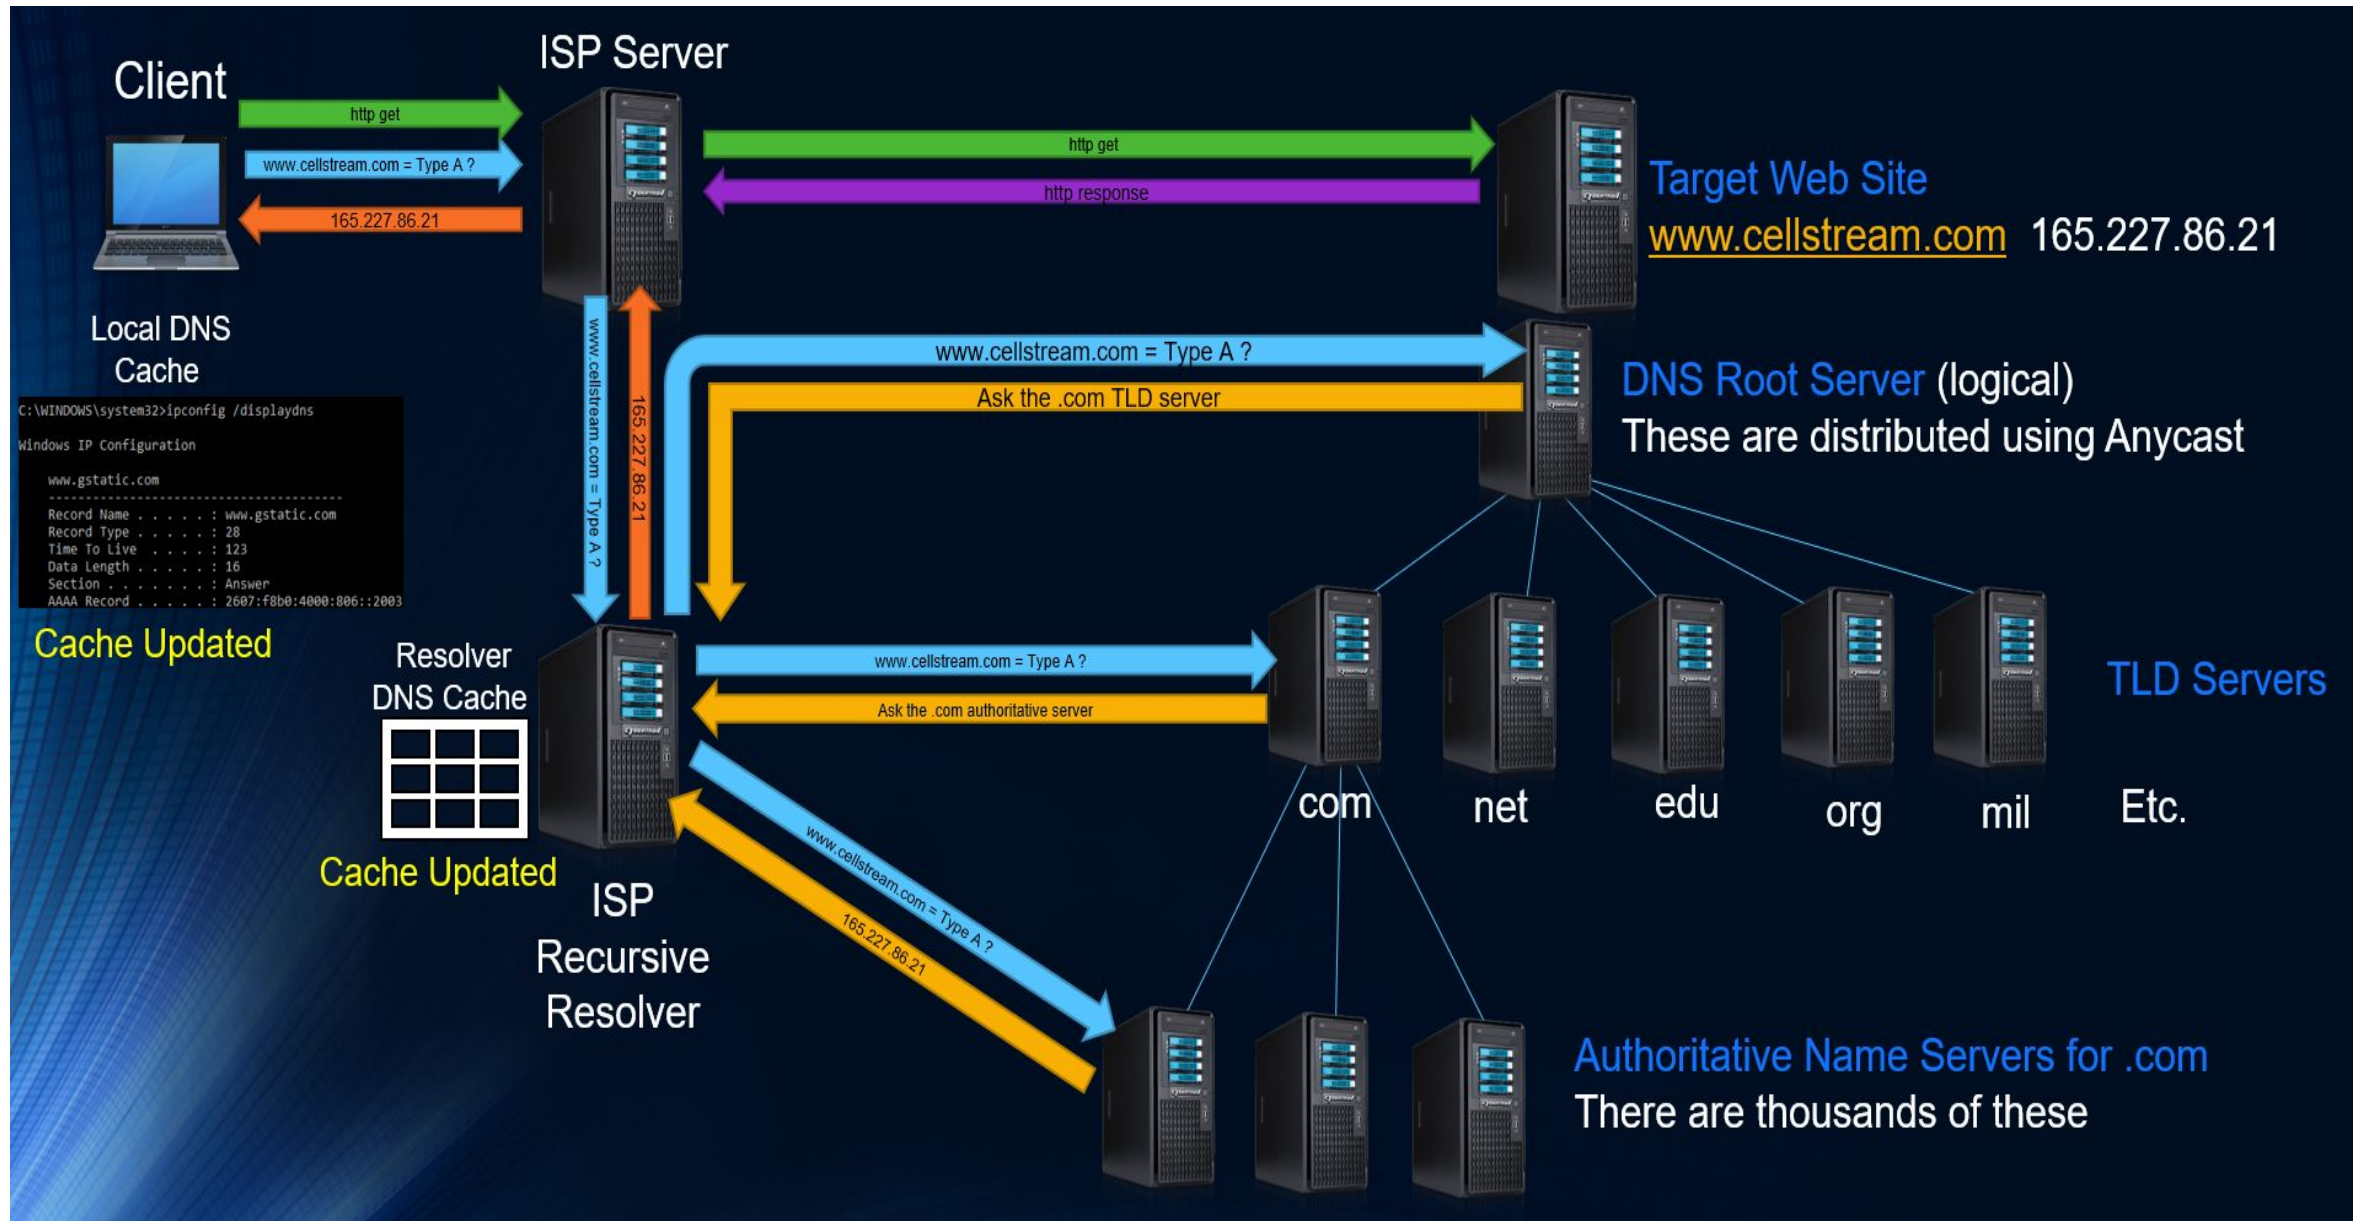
Client

ISP Server

http get

www.cellstream.com = Type A ?

165.227.86.21

http get

http response

Target Web Site

www.cellstream.com 165.227.86.21

Local DNS Cache

C:\WINDOWS\system32>ipconfig /displaydns

Windows IP Configuration

www.gstatic.com
----------------------------------------
Record Name . . . . . : www.gstatic.com
Record Type . . . . . : 28
Time To Live . . . . : 123
Data Length . . . . . : 16
Section . . . . . . . : Answer
AAAA Record . . . . . : 2607:f8b0:4000:806::2003

Cache Updated

www.cellstream.com = Type A ?

165.227.86.21

www.cellstream.com = Type A ?

Ask the .com TLD server

DNS Root Server (logical)

These are distributed using Anycast

Resolver DNS Cache

www.cellstream.com = Type A ?

Ask the .com authoritative server

TLD Servers

com net edu org mil Etc.

Cache Updated

ISP Recursive Resolver

www.cellstream.com = Type A ?

165.227.86.21

Authoritative Name Servers for .com

There are thousands of these